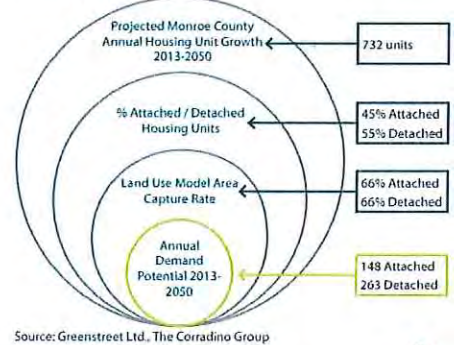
Projected Monroe County Annual Housing Unit Growth 2013-2050

732 units

% Attached / Detached Housing Units

45% Attached
55% Detached

Land Use Model Area Capture Rate

66% Attached
66% Detached

Annual Demand Potential 2013-2050

148 Attached
263 Detached

Source: Greenstreet Ltd., The Corradino Group